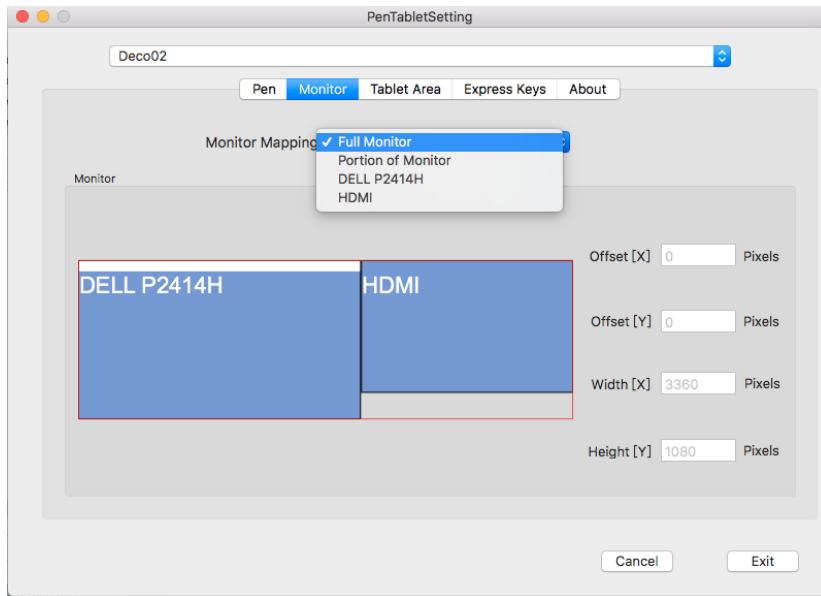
PenTabletSetting

Deco02

Pen | Monitor | Tablet Area | Express Keys | About

Monitor Mapping
✓ Full Monitor
Portion of Monitor
DELL P2414H
HDMI

Monitor

DELL P2414H

HDMI

Offset [X] 0 Pixels

Offset [Y] 0 Pixels

Width [X] 3360 Pixels

Height [Y] 1080 Pixels

Cancel

Exit